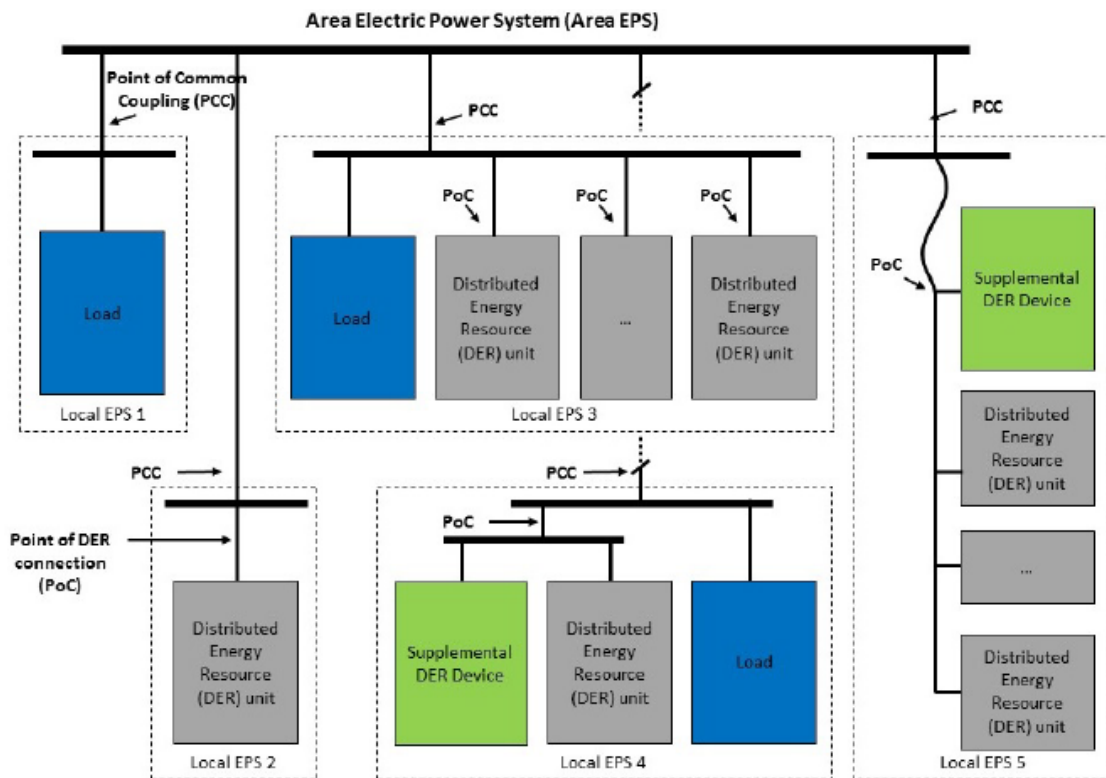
Area Electric Power System (Area EPS)

Point of Common Coupling (PCC)

Load

Local EPS 1

PCC

PoC

PoC

PoC

Load

Distributed Energy Resource (DER) unit

...

Distributed Energy Resource (DER) unit

Local EPS 3

PCC

PoC

Supplemental DER Device

Distributed Energy Resource (DER) unit

...

Distributed Energy Resource (DER) unit

Local EPS 5

PCC

Point of DER connection (PoC)

Distributed Energy Resource (DER) unit

Local EPS 2

PCC

PoC

Supplemental DER Device

Distributed Energy Resource (DER) unit

Load

Local EPS 4